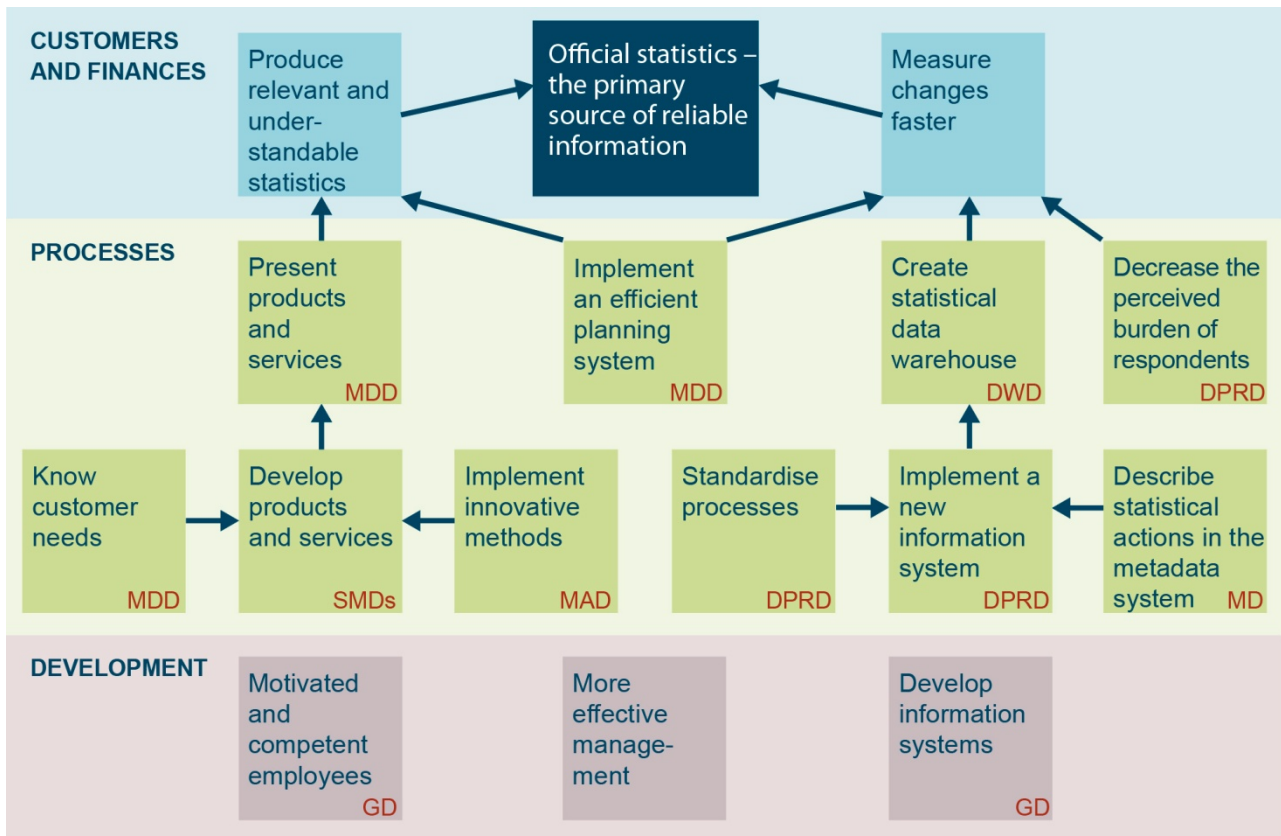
CUSTOMERS AND FINANCES

Produce relevant and understandable statistics

Official statistics – the primary source of reliable information

Measure changes faster

PROCESSES

Present products and services MDD

Implement an efficient planning system MDD

Create statistical data warehouse DWD

Decrease the perceived burden of respondents DPRD

Know customer needs MDD

Develop products and services SMDs

Implement innovative methods MAD

Standardise processes DPRD

Implement a new information system DPRD

Describe statistical actions in the metadata system MD

DEVELOPMENT

Motivated and competent employees GD

More effective management

Develop information systems GD